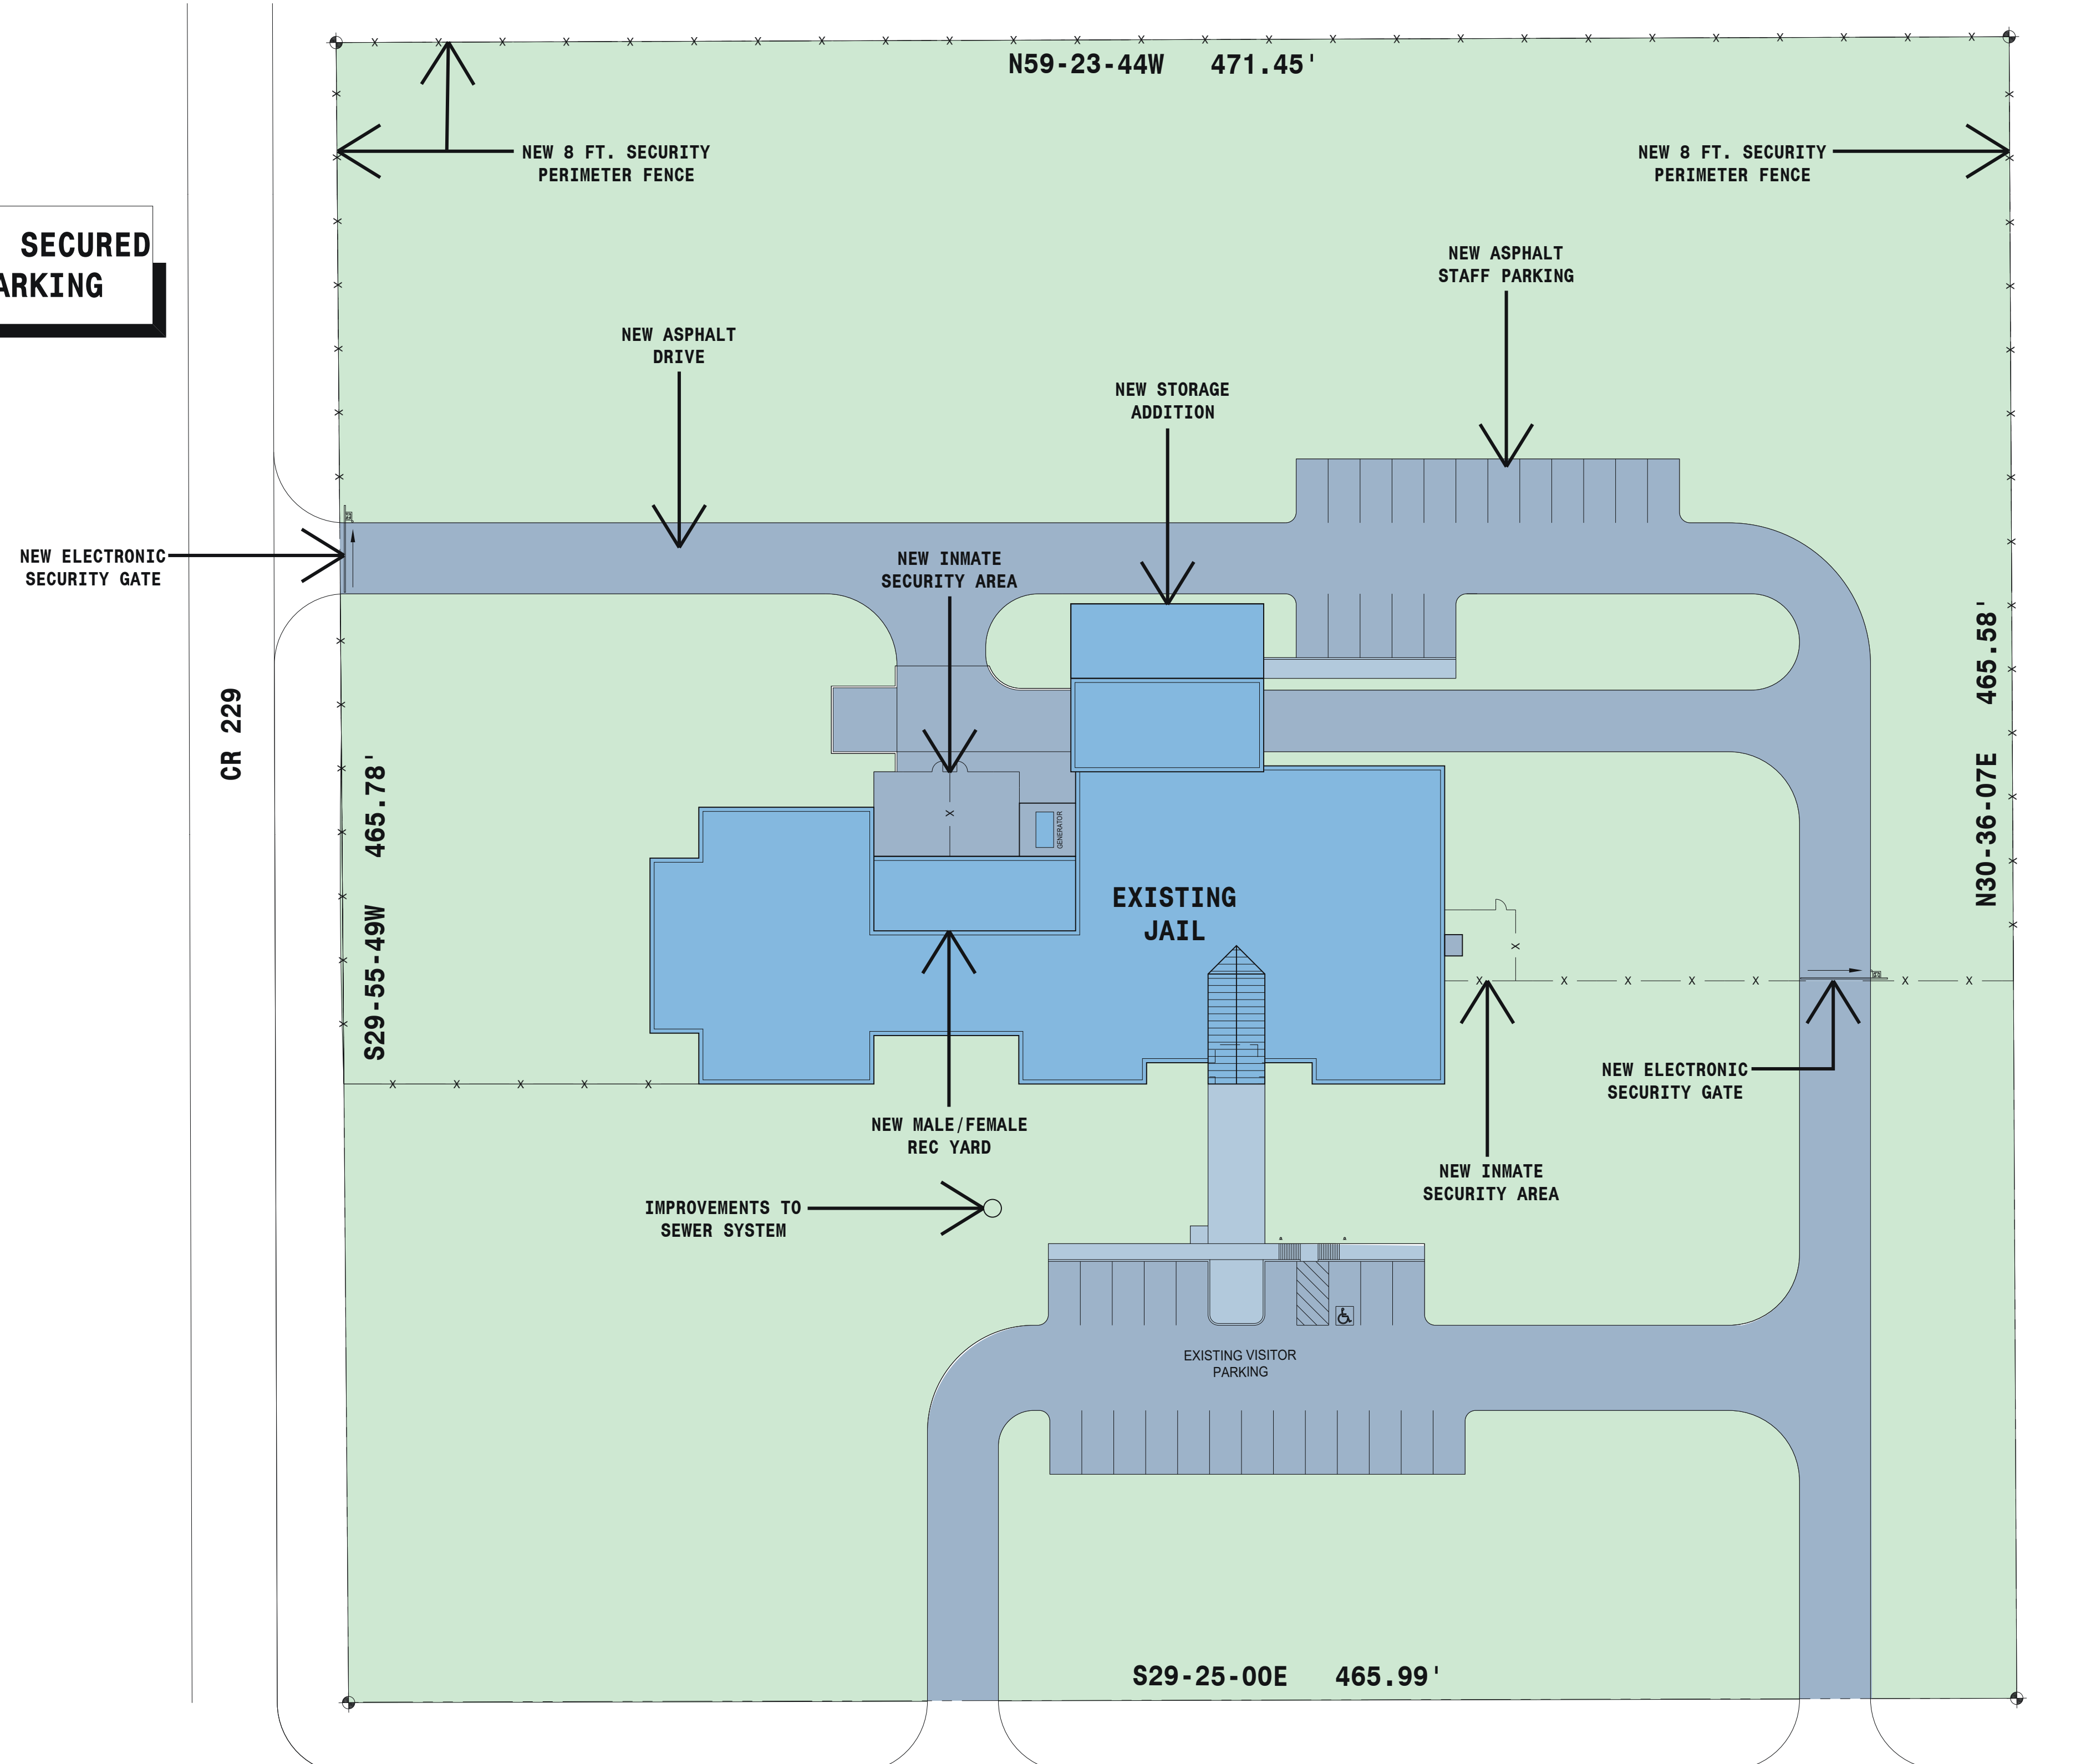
N59-23-44W 471.45'

NEW 8 FT. SECURITY PERIMETER FENCE

NEW 8 FT. SECURITY PERIMETER FENCE

SECURED
ARKING

NEW ASPHALT STAFF PARKING

NEW ASPHALT DRIVE

NEW STORAGE ADDITION

NEW ELECTRONIC SECURITY GATE

NEW INMATE SECURITY AREA

CR 229

465.78'

S29-55-49W

GENERATOR

EXISTING JAIL

465.58'

N30-36-07E

NEW ELECTRONIC SECURITY GATE

NEW MALE/FEMALE REC YARD

NEW INMATE SECURITY AREA

IMPROVEMENTS TO SEWER SYSTEM

EXISTING VISITOR PARKING

S29-25-00E 465.99'